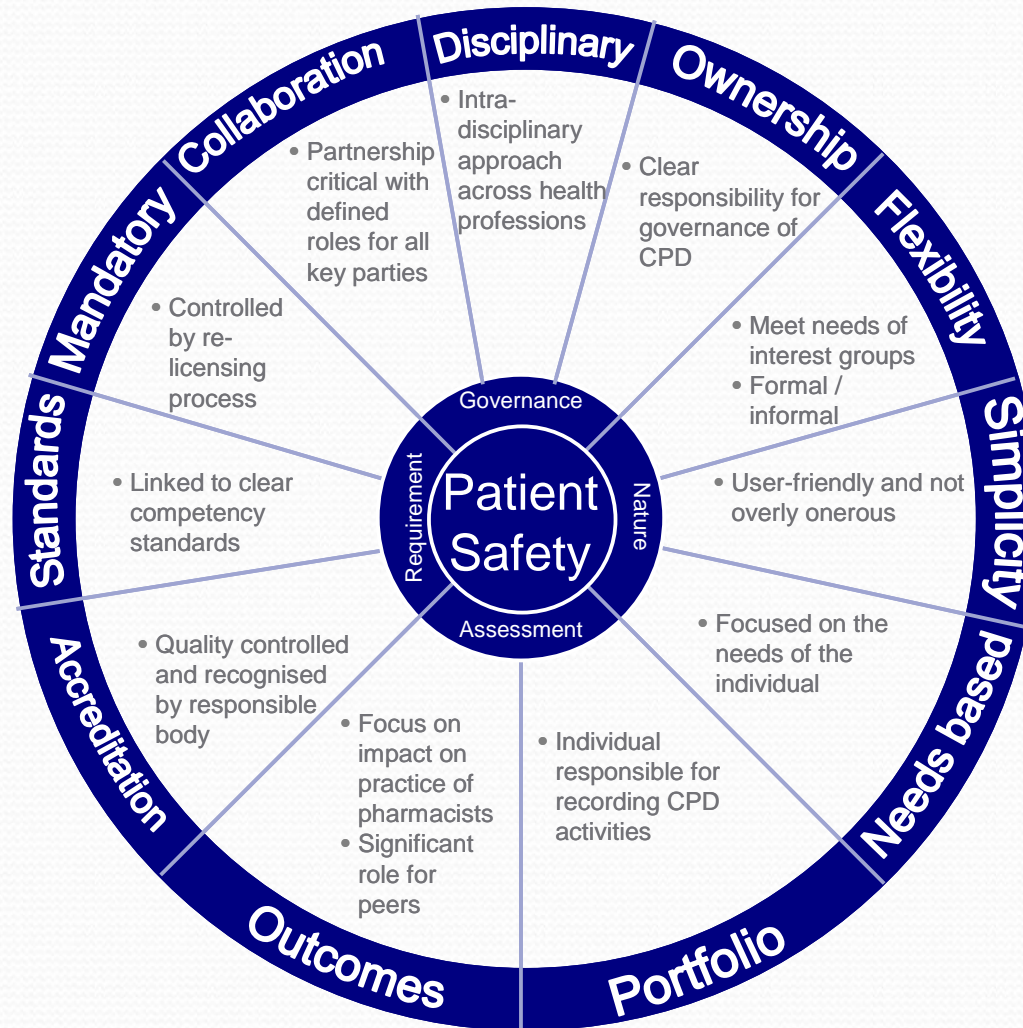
Disciplinary

• Intra-disciplinary approach across health professions

Ownership

• Clear responsibility for governance of CPD

Flexibility

• Meet needs of interest groups
• Formal / informal

Simplicity

• User-friendly and not overly onerous

Needs based

• Focused on the needs of the individual

Portfolio

• Individual responsible for recording CPD activities

Outcomes

• Focus on impact on practice of pharmacists
• Significant role for peers

Accreditation

• Quality controlled and recognised by responsible body

Standards

• Linked to clear competency standards

Mandatory

• Controlled by re-licensing process

Collaboration

• Partnership critical with defined roles for all key parties

Governance

Nature

Assessment

Requirement

Patient Safety